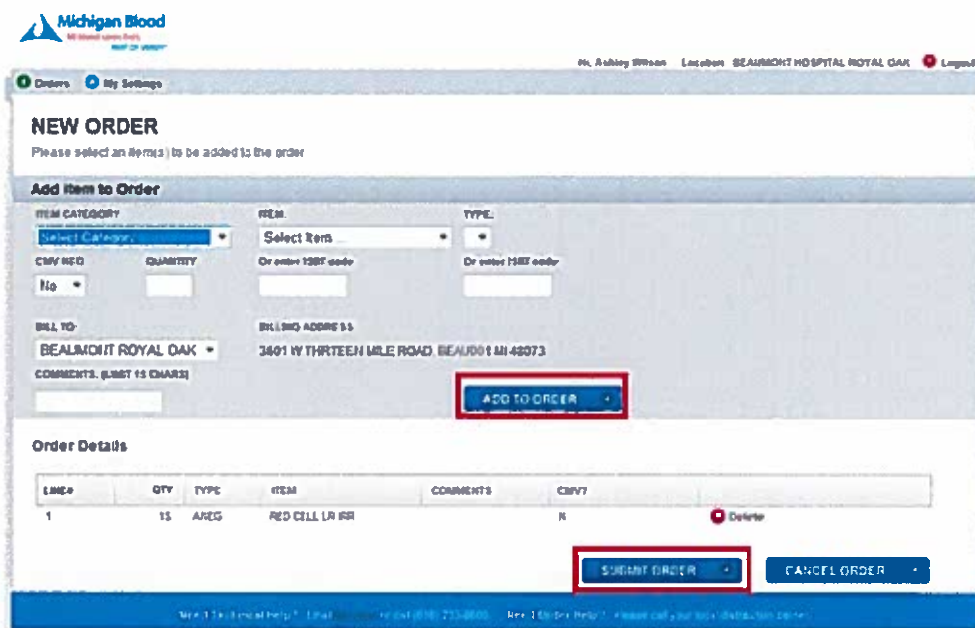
Michigan Blood
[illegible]

Hi, Ashley Wilson Location: BEAUMONT HOSPITAL ROYAL OAK Logout

Orders My Settings

NEW ORDER
Please select an item(s) to be added to the order

Add Item to Order

ITEM CATEGORY
Select Category
ITEM
Select Item
TYPE
CMV NEG
No
QUANTITY
Or enter ISBT code
Or enter ISBT code

BILL TO
BEAUMONT ROYAL OAK
BILLING ADDRESS
3601 W THIRTEEN MILE ROAD, BEAU001 MI 48073

COMMENTS (LIMIT 15 CHARS)

ADD TO ORDER

Order Details

| LINE# | QTY | TYPE | ITEM | COMMENTS | CMV? | |
|---|---|---|---|---|---|---|
| 1 | 15 | AREG | RED CELL LR IRR | | N | Delete |

SUBMIT ORDER
CANCEL ORDER

Need Technical Help? Email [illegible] or call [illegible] Need Order Help? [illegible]